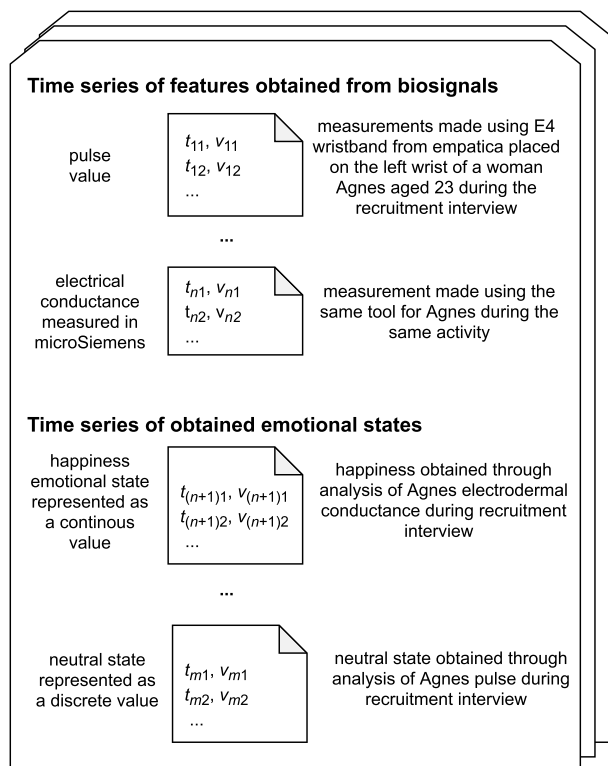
**Time series of features obtained from biosignals**

pulse value

$t_{11}$, $v_{11}$
$t_{12}$, $v_{12}$
...

measurements made using E4 wristband from empatica placed on the left wrist of a woman Agnes aged 23 during the recruitment interview

...

electrical conductance measured in microSiemens

$t_{n1}$, $v_{n1}$
$t_{n2}$, $v_{n2}$
...

measurement made using the same tool for Agnes during the same activity

**Time series of obtained emotional states**

happiness emotional state represented as a continous value

$t_{(n+1)1}$, $v_{(n+1)1}$
$t_{(n+1)2}$, $v_{(n+1)2}$
...

happiness obtained through analysis of Agnes electrodermal conductance during recruitment interview

...

neutral state represented as a discrete value

$t_{m1}$, $v_{m1}$
$t_{m2}$, $v_{m2}$
...

neutral state obtained through analysis of Agnes pulse during recruitment interview